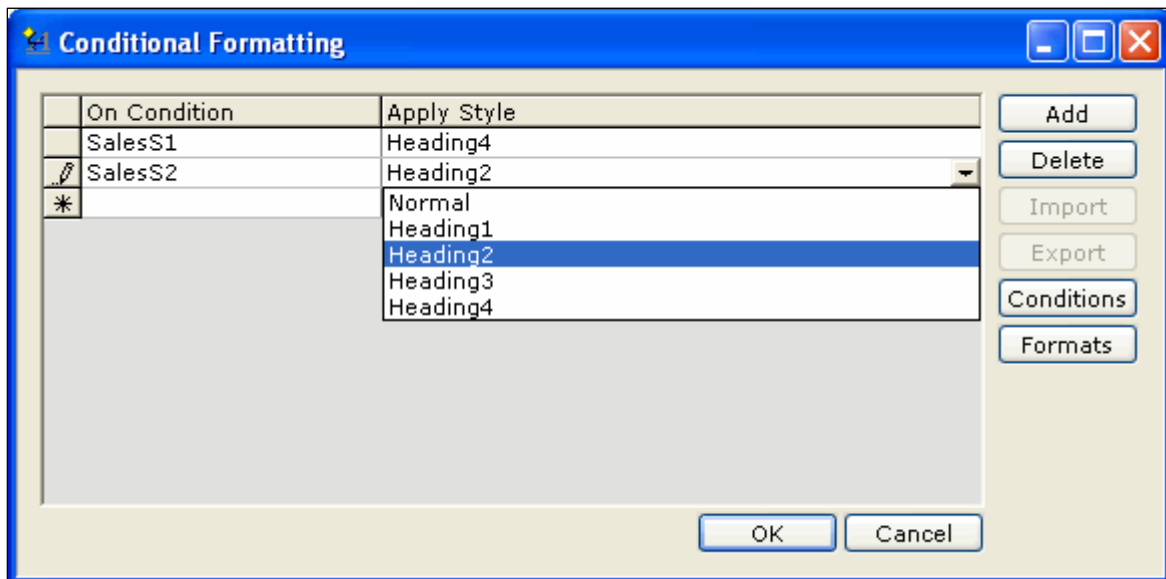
Conditional Formatting

| | On Condition | Apply Style |
|---|---|---|
| | SalesS1 | Heading4 |
| | SalesS2 | Heading2 |
| * | | |

Normal
Heading1
Heading2
Heading3
Heading4

Add
Delete
Import
Export
Conditions
Formats

OK
Cancel